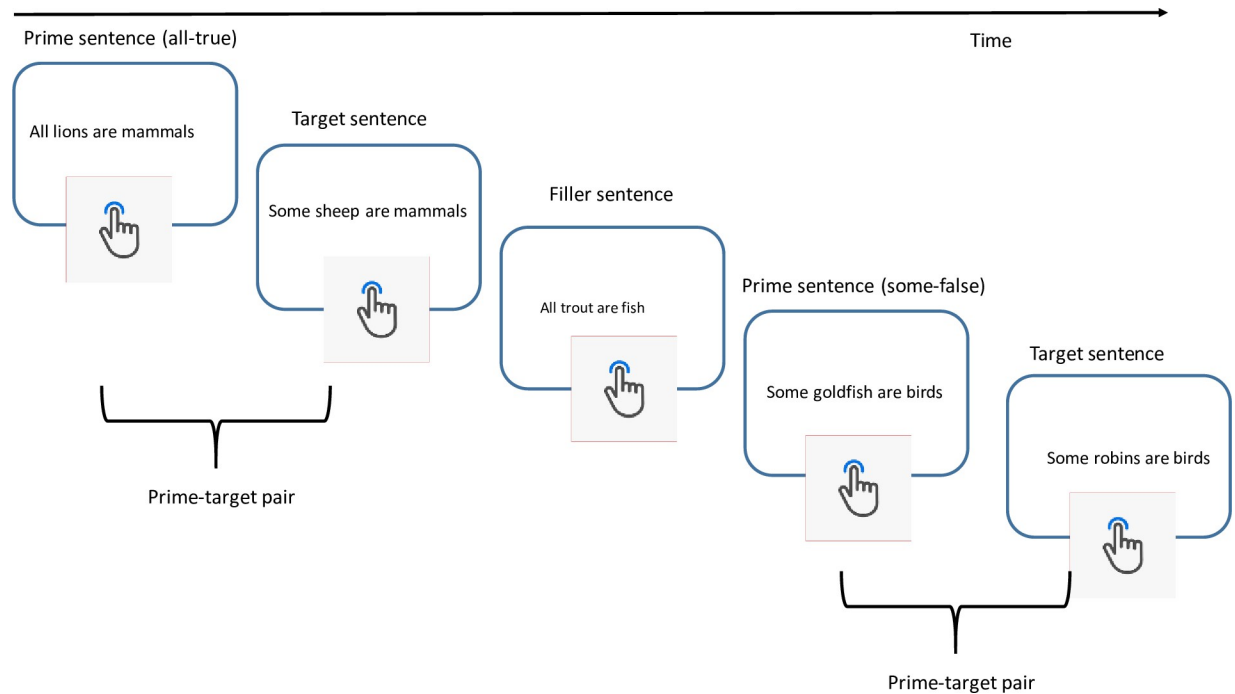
Time

Prime sentence (all-true)

All lions are mammals

Target sentence

Some sheep are mammals

Prime-target pair

Filler sentence

All trout are fish

Prime sentence (some-false)

Some goldfish are birds

Target sentence

Some robins are birds

Prime-target pair